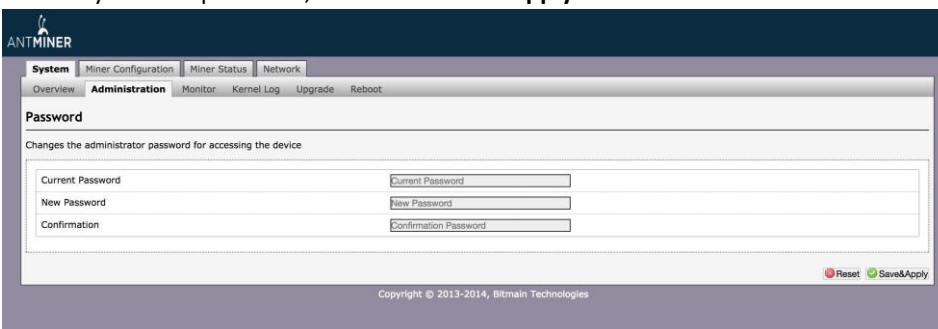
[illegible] apply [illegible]

ANTMINER

System | Miner Configuration | Miner Status | Network

Overview | Administration | Monitor | Kernel Log | Upgrade | Reboot

Password

Changes the administrator password for accessing the device

| | |
|---|---|
| Current Password | Current Password |
| New Password | New Password |
| Confirmation | Confirmation Password |

Reset Save&Apply

Copyright © 2013-2014, Bitmain Technologies